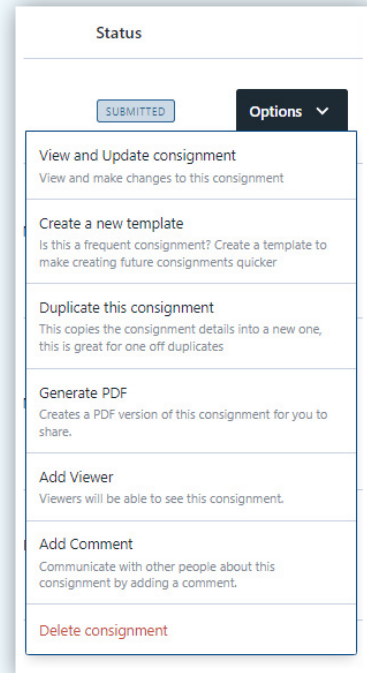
Status

SUBMITTED

Options

View and Update consignment
View and make changes to this consignment

Create a new template
Is this a frequent consignment? Create a template to make creating future consignments quicker

Duplicate this consignment
This copies the consignment details into a new one, this is great for one off duplicates

Generate PDF
Creates a PDF version of this consignment for you to share.

Add Viewer
Viewers will be able to see this consignment.

Add Comment
Communicate with other people about this consignment by adding a comment.

Delete consignment